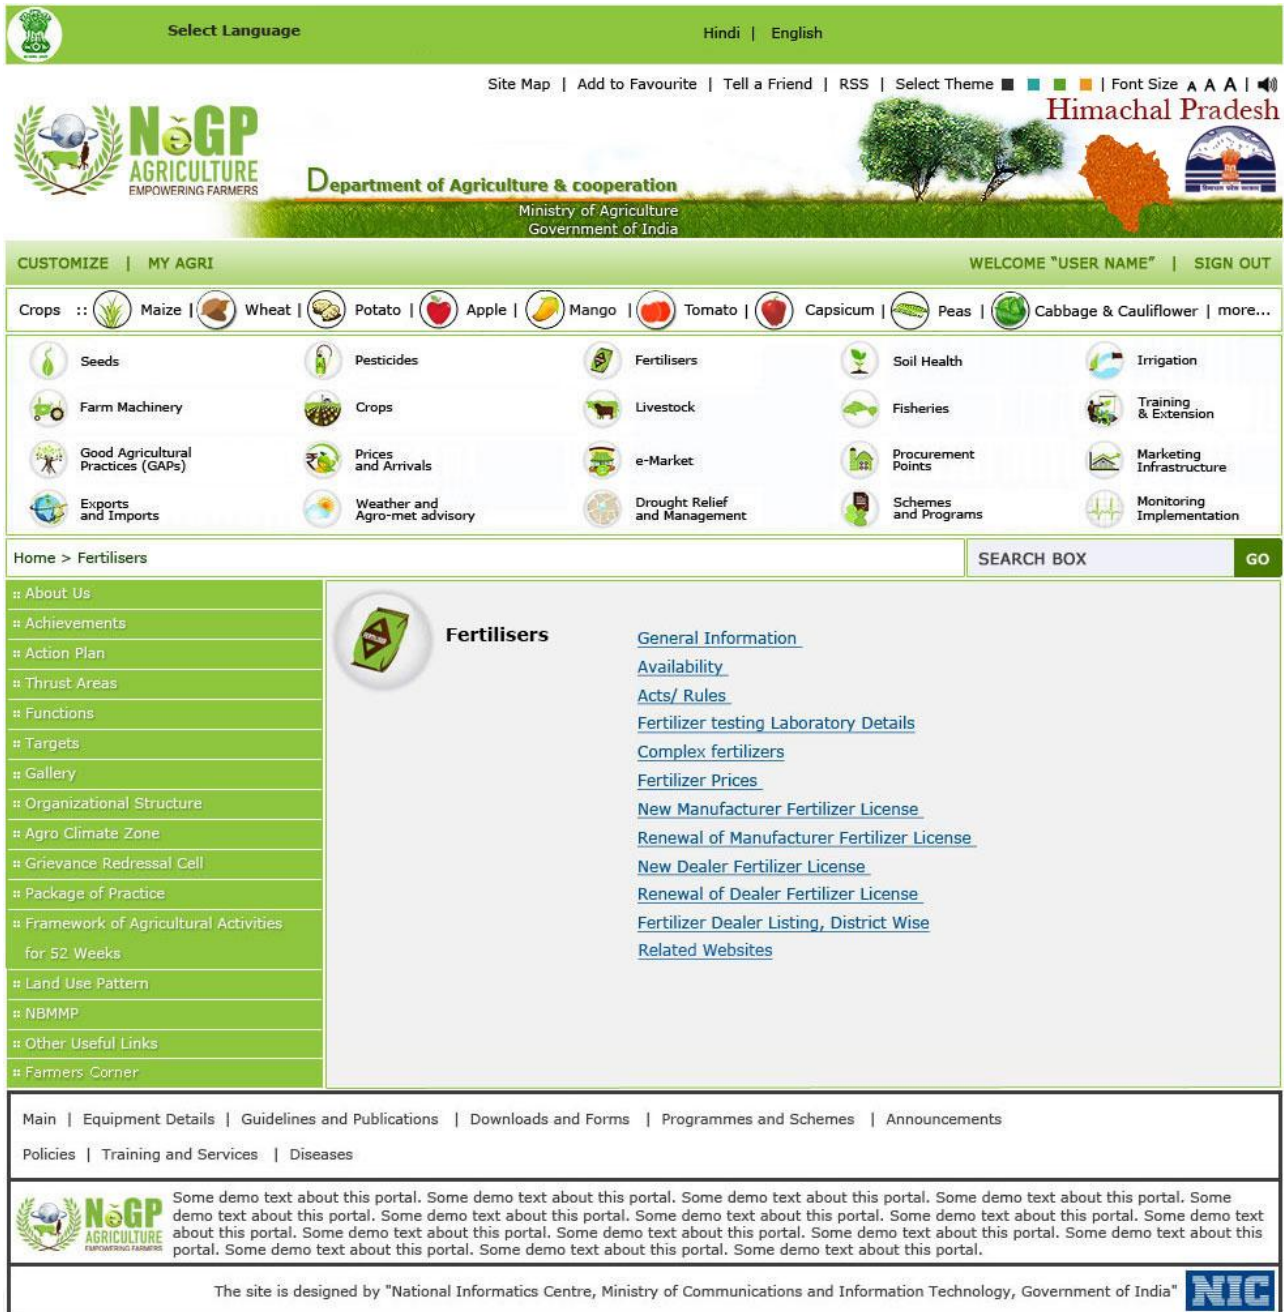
Select Language

Hindi | English

Site Map | Add to Favourite | Tell a Friend | RSS | Select Theme | Font Size A A A |

NeGP AGRICULTURE EMPOWERING FARMERS

Department of Agriculture & cooperation
Ministry of Agriculture
Government of India

Himachal Pradesh

CUSTOMIZE | MY AGRI

WELCOME "USER NAME" | SIGN OUT

Crops :: Maize | Wheat | Potato | Apple | Mango | Tomato | Capsicum | Peas | Cabbage & Cauliflower | more...

Seeds
Pesticides
Fertilisers
Soil Health
Irrigation
Farm Machinery
Crops
Livestock
Fisheries
Training & Extension
Good Agricultural Practices (GAPs)
Prices and Arrivals
e-Market
Procurement Points
Marketing Infrastructure
Exports and Imports
Weather and Agro-met advisory
Drought Relief and Management
Schemes and Programs
Monitoring Implementation

Home > Fertilisers

SEARCH BOX

GO

About Us
Achievements
Action Plan
Thrust Areas
Functions
Targets
Gallery
Organizational Structure
Agro Climate Zone
Grievance Redressal Cell
Package of Practice
Framework of Agricultural Activities for 52 Weeks
Land Use Pattern
NBMMP
Other Useful Links
Farmers Corner

Fertilisers

General Information
Availability
Acts/ Rules
Fertilizer testing Laboratory Details
Complex fertilizers
Fertilizer Prices
New Manufacturer Fertilizer License
Renewal of Manufacturer Fertilizer License
New Dealer Fertilizer License
Renewal of Dealer Fertilizer License
Fertilizer Dealer Listing, District Wise
Related Websites

Main | Equipment Details | Guidelines and Publications | Downloads and Forms | Programmes and Schemes | Announcements

Policies | Training and Services | Diseases

NeGP AGRICULTURE EMPOWERING FARMERS

Some demo text about this portal. Some demo text about this portal. Some demo text about this portal. Some demo text about this portal. Some demo text about this portal. Some demo text about this portal. Some demo text about this portal. Some demo text about this portal. Some demo text about this portal. Some demo text about this portal. Some demo text about this portal. Some demo text about this portal. Some demo text about this portal. Some demo text about this portal. Some demo text about this portal. Some demo text about this portal.

The site is designed by "National Informatics Centre, Ministry of Communications and Information Technology, Government of India" NIC